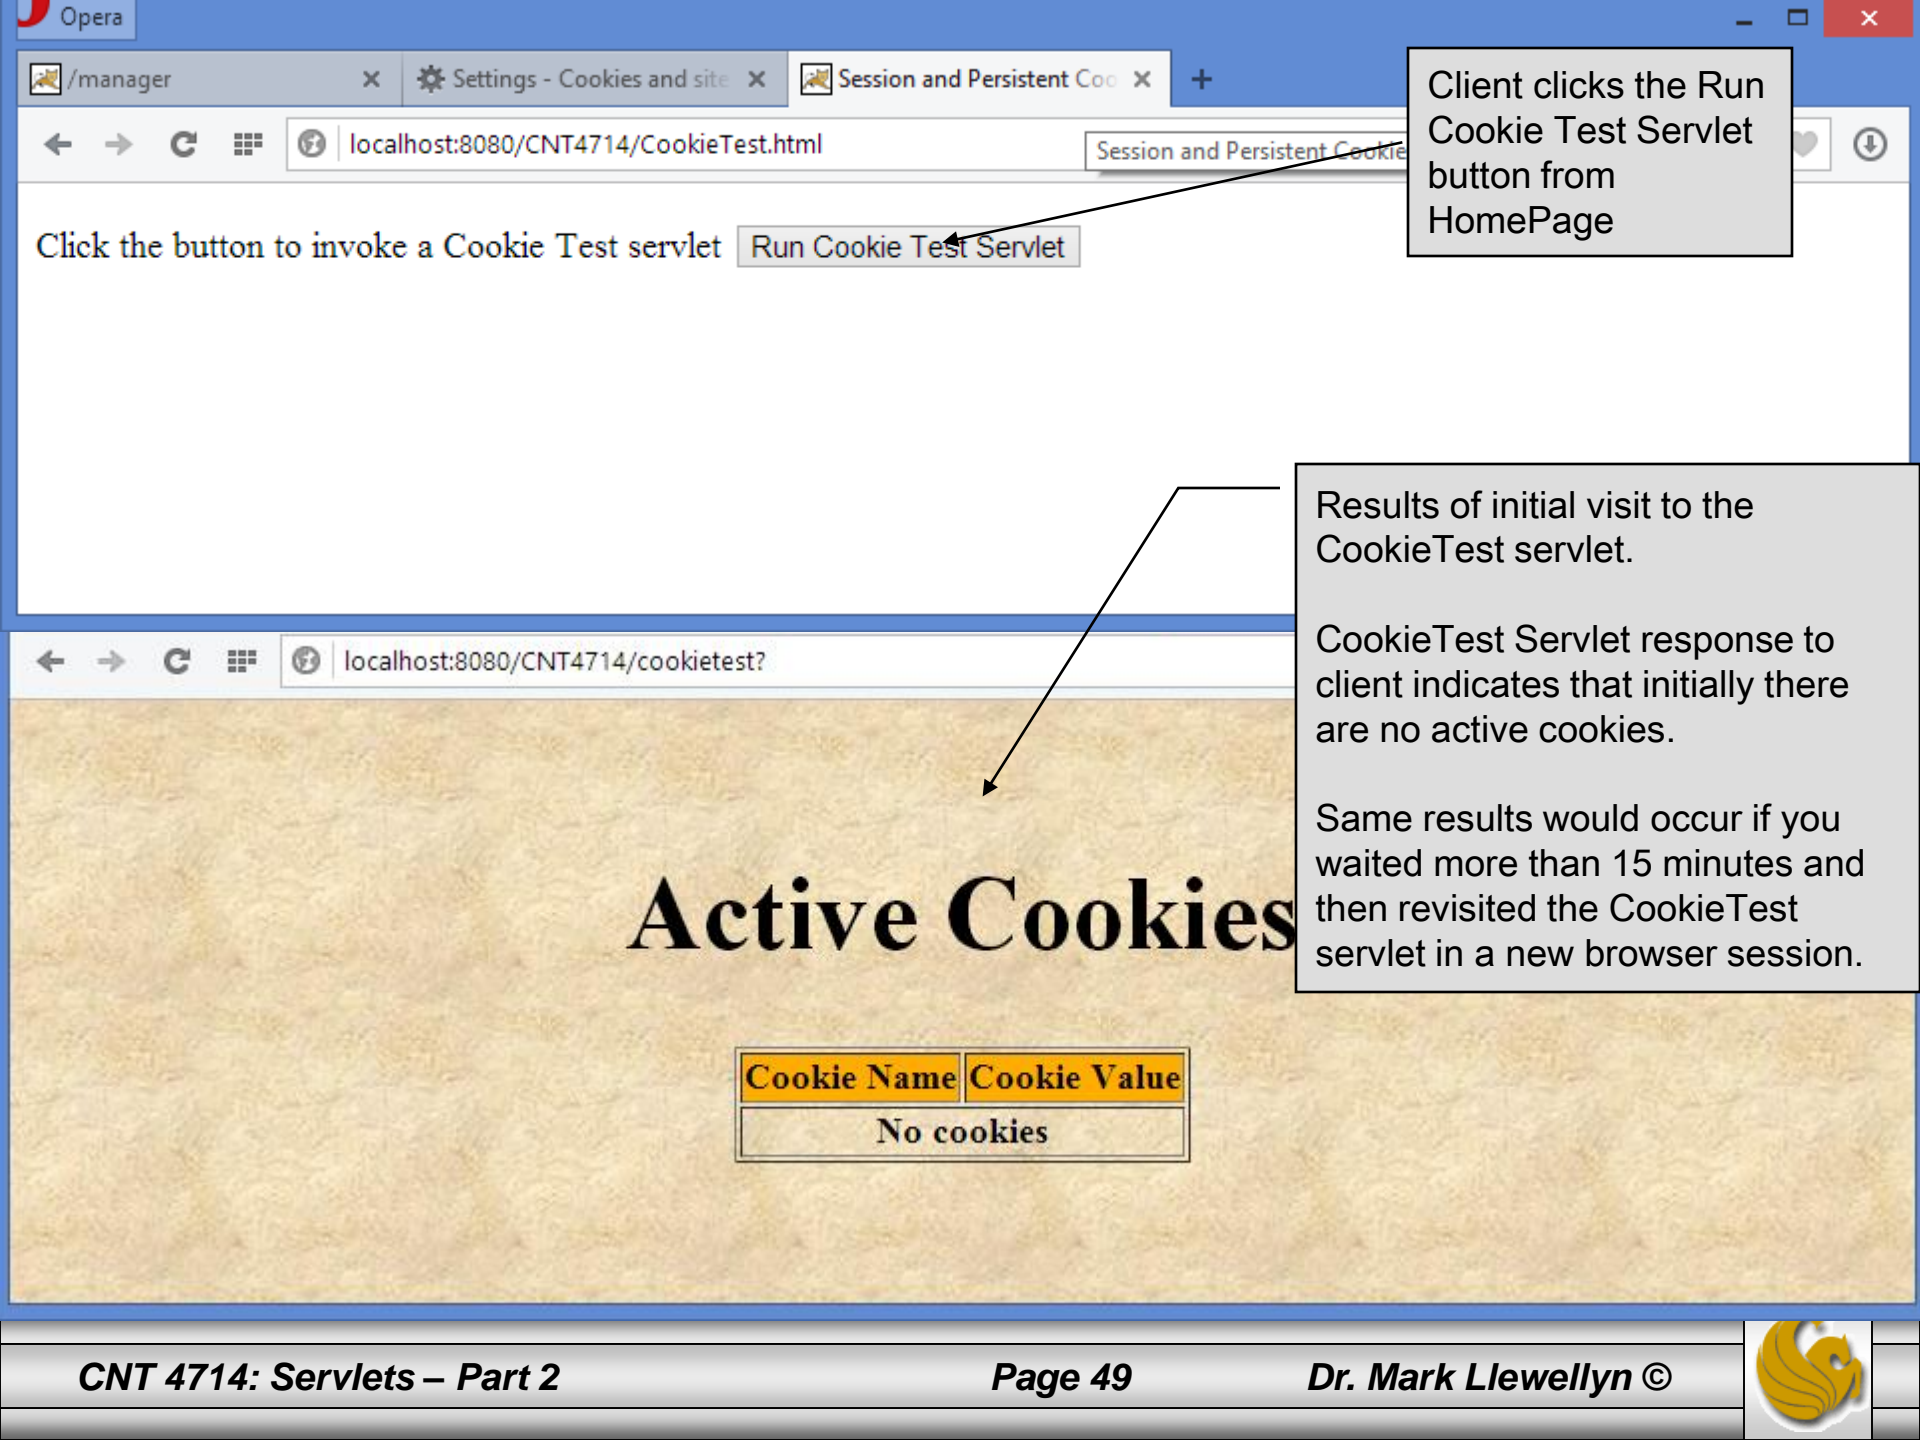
Opera

/manager

Settings - Cookies and site

Session and Persistent Coo

localhost:8080/CNT4714/CookieTest.html

Session and Persistent Cookie

Client clicks the Run Cookie Test Servlet button from HomePage

Click the button to invoke a Cookie Test servlet Run Cookie Test Servlet

Results of initial visit to the CookieTest servlet.

CookieTest Servlet response to client indicates that initially there are no active cookies.

Same results would occur if you waited more than 15 minutes and then revisited the CookieTest servlet in a new browser session.

localhost:8080/CNT4714/cookietest?

Active Cookies

| Cookie Name | Cookie Value |
|---|---|
| No cookies | |

CNT 4714: Servlets – Part 2 Page 49 Dr. Mark Llewellyn ©